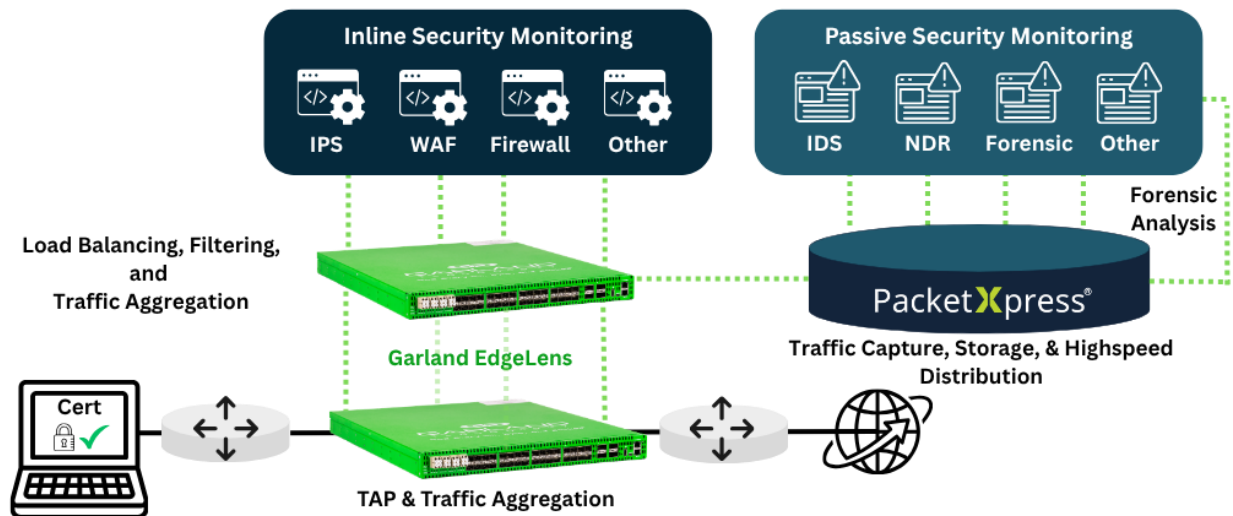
Inline Security Monitoring

IPS WAF Firewall Other

Passive Security Monitoring

IDS NDR Forensic Other

Forensic Analysis

Load Balancing, Filtering, and Traffic Aggregation

PacketXpress®

Garland EdgeLens

Traffic Capture, Storage, & Highspeed Distribution

Cert

TAP & Traffic Aggregation